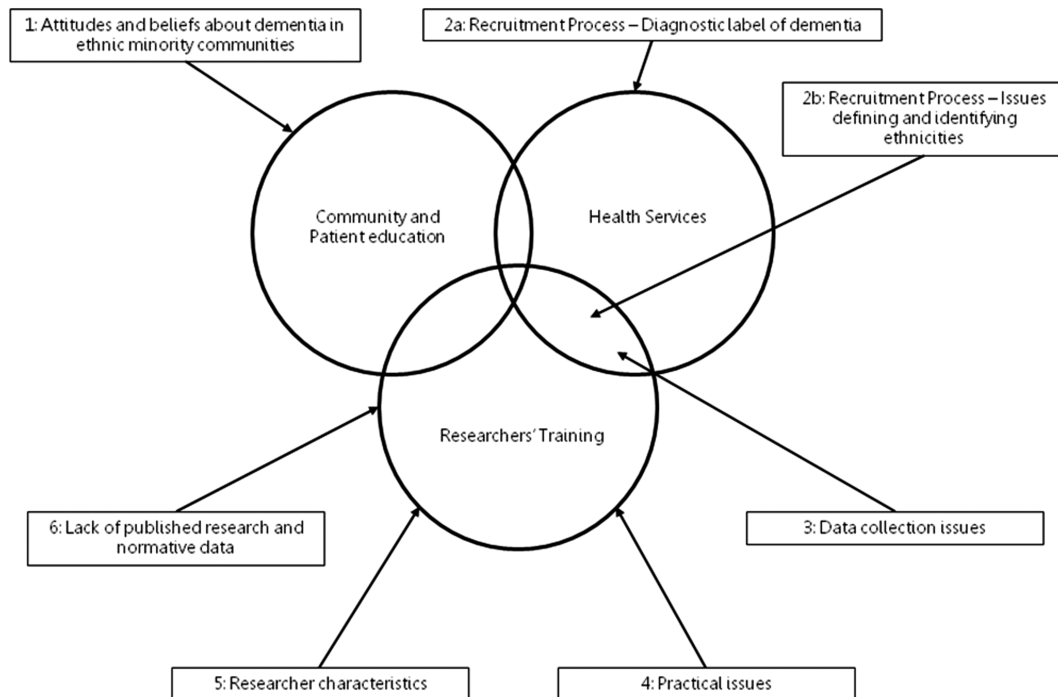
1: Attitudes and beliefs about dementia in ethnic minority communities

2a: Recruitment Process – Diagnostic label of dementia

2b: Recruitment Process – Issues defining and identifying ethnicities

Community and Patient education

Health Services

Researchers' Training

6: Lack of published research and normative data

3: Data collection issues

5: Researcher characteristics

4: Practical issues